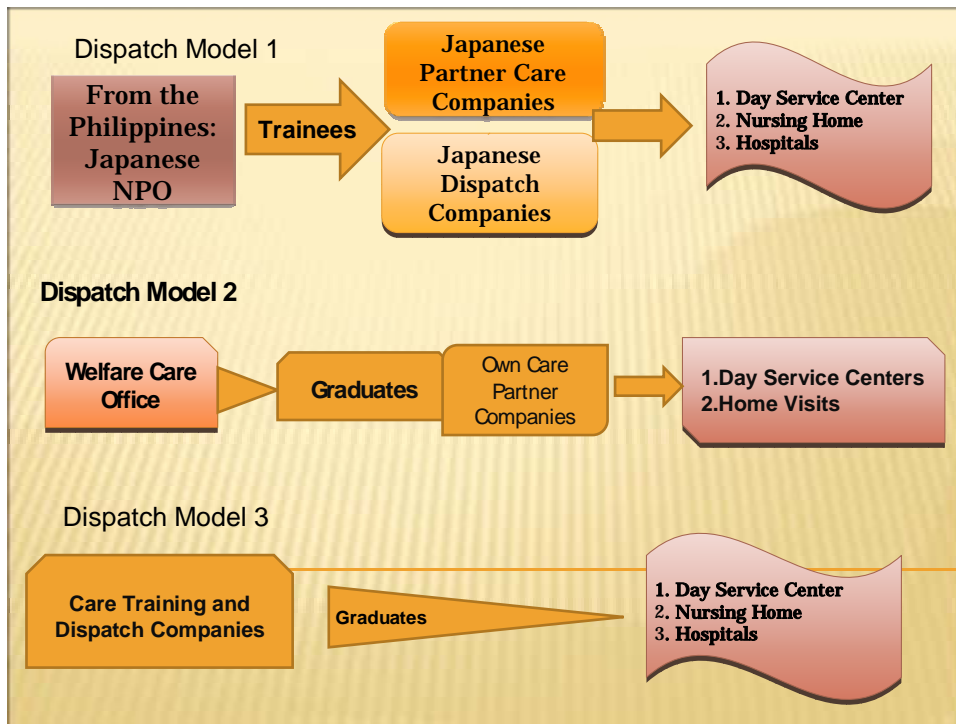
Dispatch Model 1

From the Philippines: Japanese NPO

Trainees

Japanese Partner Care Companies

Japanese Dispatch Companies

1. Day Service Center
2. Nursing Home
3. Hospitals

Dispatch Model 2

Welfare Care Office

Graduates

Own Care Partner Companies

1.Day Service Centers
2.Home Visits

Dispatch Model 3

Care Training and Dispatch Companies

Graduates

1. Day Service Center
2. Nursing Home
3. Hospitals